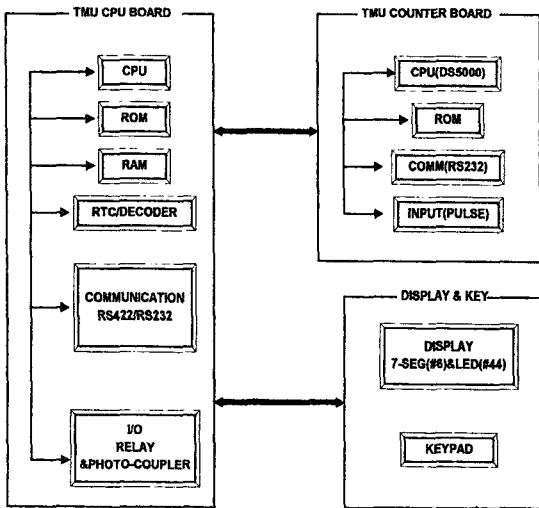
TMU CPU BOARD

CPU

ROM

RAM

RTC/DECODER

COMMUNICATION
RS422/RS232

I/O
RELAY
&PHOTO-COUPLER

TMU COUNTER BOARD

CPU(DS5000)

ROM

COMM(RS232)

INPUT(PULSE)

DISPLAY & KEY

DISPLAY
7-SEG(#6)&LED(#44)

KEYPAD